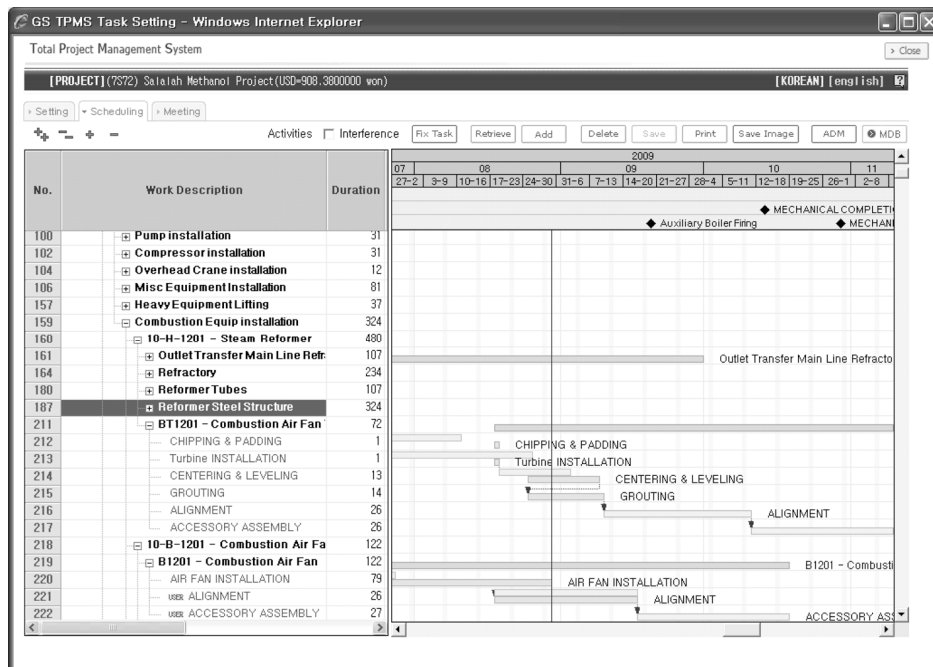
GS TPMS Task Setting - Windows Internet Explorer

Total Project Management System

> Close

[PROJECT](7372) Salalah Methanol Project(USD=908.3800000 won)

[KOREAN] [english]

Setting | Scheduling | Meeting

Activities Interference Fix Task Retrieve Add Delete Save Print Save Image ADM MDB

| No. | Work Description | Duration |
|---|---|---|
| 100 | Pump installation | 31 |
| 102 | Compressor installation | 31 |
| 104 | Overhead Crane installation | 12 |
| 106 | Misc Equipment Installation | 81 |
| 157 | Heavy Equipment Lifting | 37 |
| 159 | Combustion Equip installation | 324 |
| 160 | 10-H-1201 - Steam Reformer | 480 |
| 161 | Outlet Transfer Main Line Refr | 107 |
| 164 | Refractory | 234 |
| 180 | Reformer Tubes | 107 |
| 187 | Reformer Steel Structure | 324 |
| 211 | BT1201 - Combustion Air Fan | 72 |
| 212 | CHIPPING & PADDING | 1 |
| 213 | Turbine INSTALLATION | 1 |
| 214 | CENTERING & LEVELING | 13 |
| 215 | GROUTING | 14 |
| 216 | ALIGNMENT | 26 |
| 217 | ACCESSORY ASSEMBLY | 26 |
| 218 | 10-B-1201 - Combustion Air Fa | 122 |
| 219 | B1201 - Combustion Air Fan | 122 |
| 220 | AIR FAN INSTALLATION | 79 |
| 221 | USER ALIGNMENT | 26 |
| 222 | USER ACCESSORY ASSEMBLY | 27 |

2009
07 08 09 10 11
27-2 3-9 10-16 17-23 24-30 31-6 7-13 14-20 21-27 28-4 5-11 12-18 19-25 26-1 2-8

MECHANICAL COMPLETI
Auxiliary Boiler Firing
MECHANI
Outlet Transfer Main Line Refracto
CHIPPING & PADDING
Turbine INSTALLATION
CENTERING & LEVELING
GROUTING
ALIGNMENT
B1201 - Combusti
AIR FAN INSTALLATION
ALIGNMENT
ACCESSORY AS